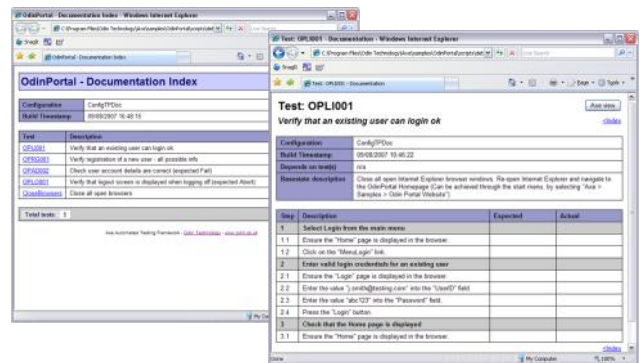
OdinPortal - Documentation Index - Windows Internet Explorer

OdinPortal - Documentation Index

OdinPortal - Documentation Index

| Configuration | ConfigTPDoc |
|---|---|
| Build Timestamp | 05/08/2007 16:45:15 |

| Test | Description |
|---|---|
| OPL001 | Verify that an existing user can login ok |
| OPRG001 | Verify registration of a new user - all possible info |
| OPAD002 | Check user account details are correct (expected Fail) |
| OPLO001 | Verify that logout screen is displayed when logging off (expect Abort) |
| CloseBrowsers | Close all open browsers |

Total tests: 5

Axe Automated Testing Framework - Odin Technology - www.odin.co.uk

Test: OPLI001 - Documentation - Windows Internet Explorer

Test: OPLI001 - Documentation

Test: OPLI001

Axe view

Verify that an existing user can login ok

<index>

| Configuration | ConfigTPDoc |
|---|---|
| Build Timestamp | 05/08/2007 16:45:22 |
| Depends on test(s) | n/a |
| Basestate description | Close all open Internet Explorer browser windows. Re-open Internet Explorer and navigate to the OdinPortal Homepage (Can be achieved through the start menu, by selecting "Axe > Samples > Odin Portal Website") |

| Step | Description | Expected | Actual |
|---|---|---|---|
| 1 | Select Login from the main menu | | |
| 1.1 | Ensure the "Home" page is displayed in the browser. | | |
| 1.2 | Click on the "MenuLogin" link. | | |
| 2 | Enter valid login credentials for an existing user | | |
| 2.1 | Ensure the "Login" page is displayed in the browser. | | |
| 2.2 | Enter the value "j.smith@testing.com" into the "UserID" field. | | |
| 2.3 | Enter the value "abc123" into the "Password" field. | | |
| 2.4 | Press the "Login" button. | | |
| 3 | Check that the Home page is displayed | | |
| 3.1 | Ensure the "Home" page is displayed in the browser. | | |

<index>

Done

My Computer

100%